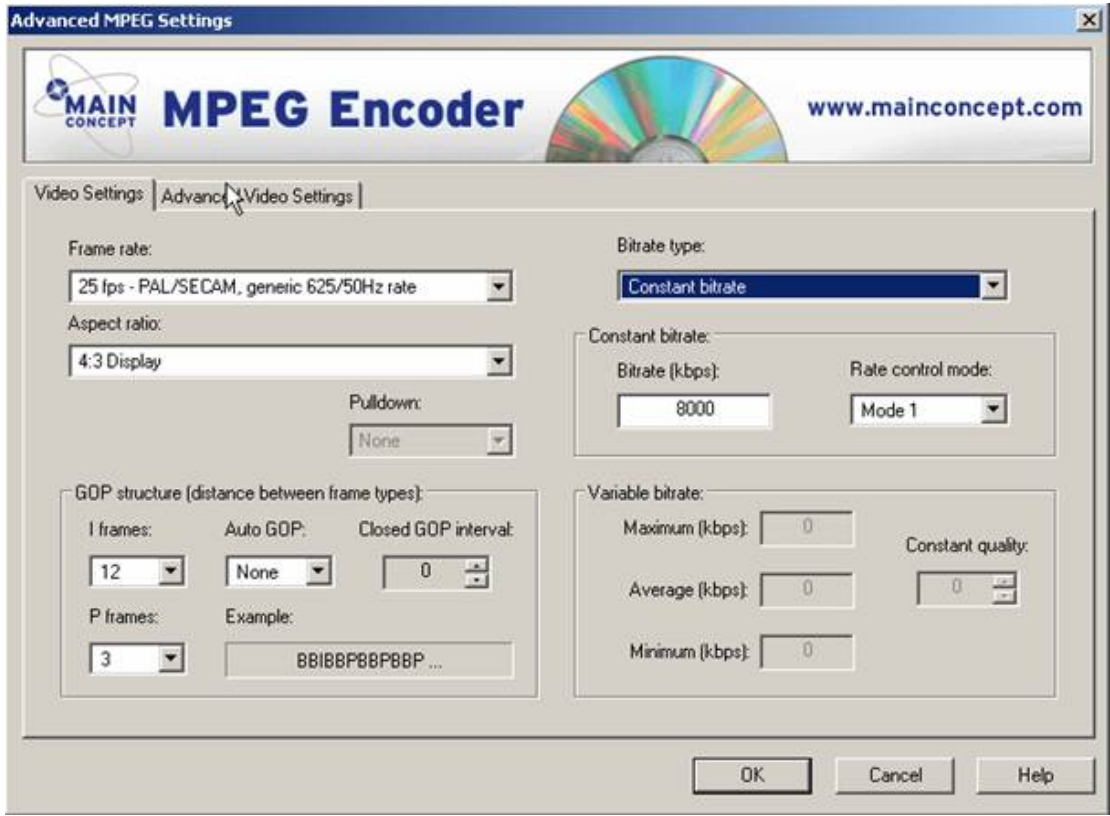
Advanced MPEG Settings

MAIN CONCEPT MPEG Encoder www.mainconcept.com

Video Settings | Advanced Video Settings

Frame rate:
25 fps - PAL/SECAM, generic 625/50Hz rate

Aspect ratio:
4:3 Display

Pulldown:
None

Bitrate type:
Constant bitrate

Constant bitrate:
Bitrate (kbps):
8000
Rate control mode:
Mode 1

GOP structure (distance between frame types):
I frames:
12
Auto GOP:
None
Closed GOP interval:
0
P frames:
3
Example:
BBIBBPBBPBBP ...

Variable bitrate:
Maximum (kbps): 0
Average (kbps): 0
Minimum (kbps): 0
Constant quality:
0

OK Cancel Help